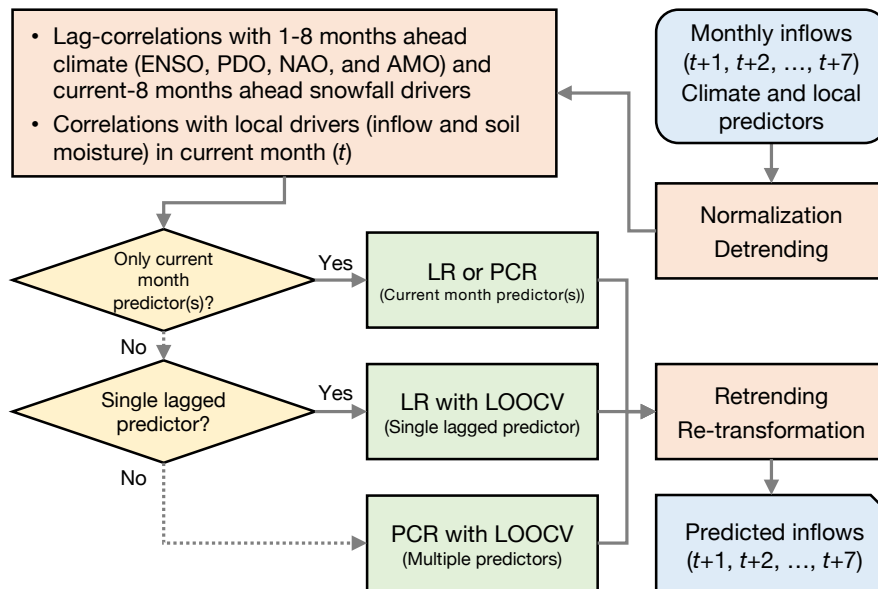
- Lag-correlations with 1-8 months ahead climate (ENSO, PDO, NAO, and AMO) and current-8 months ahead snowfall drivers
- Correlations with local drivers (inflow and soil moisture) in current month (*t*)

Monthly inflows (*t*+1, *t*+2, …, *t*+7) Climate and local predictors

Normalization Detrending

Only current month predictor(s)?

Yes

LR or PCR (Current month predictor(s))

No

Single lagged predictor?

Yes

LR with LOOCV (Single lagged predictor)

Retrending Re-transformation

No

PCR with LOOCV (Multiple predictors)

Predicted inflows (*t*+1, *t*+2, …, *t*+7)